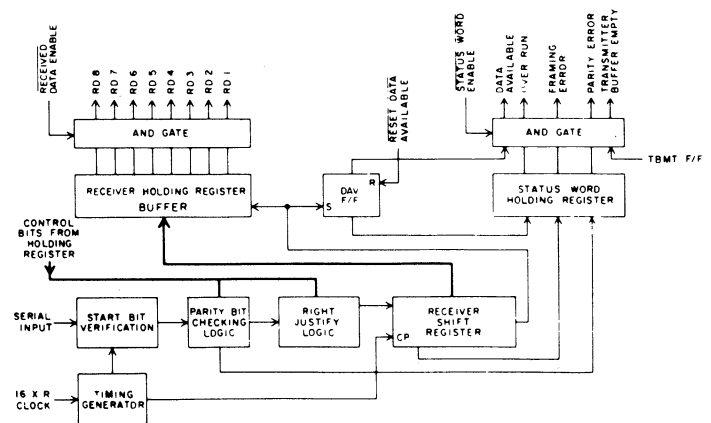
RECEIVED DATA ENABLE

RD 8
RD 7
RD 6
RD 5
RD 4
RD 3
RD 2
RD 1

AND GATE

RECEIVER HOLDING REGISTER BUFFER

RESET DATA AVAILABLE

R
DAV F/F
S

STATUS WORD ENABLE

DATA AVAILABLE
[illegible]VER RUN
FRAMING ERROR
PARITY ERROR
TRANSMITTER BUFFER EMPTY

AND GATE

TBMT F/F

STATUS WORD HOLDING REGISTER

CONTROL BITS FROM HOLDING REGISTER

SERIAL INPUT

START BIT VERIFICATION

PARITY BIT CHECKING LOGIC

RIGHT JUSTIFY LOGIC

RECEIVER SHIFT REGISTER
CP

16 X R CLOCK

TIMING GENERATOR